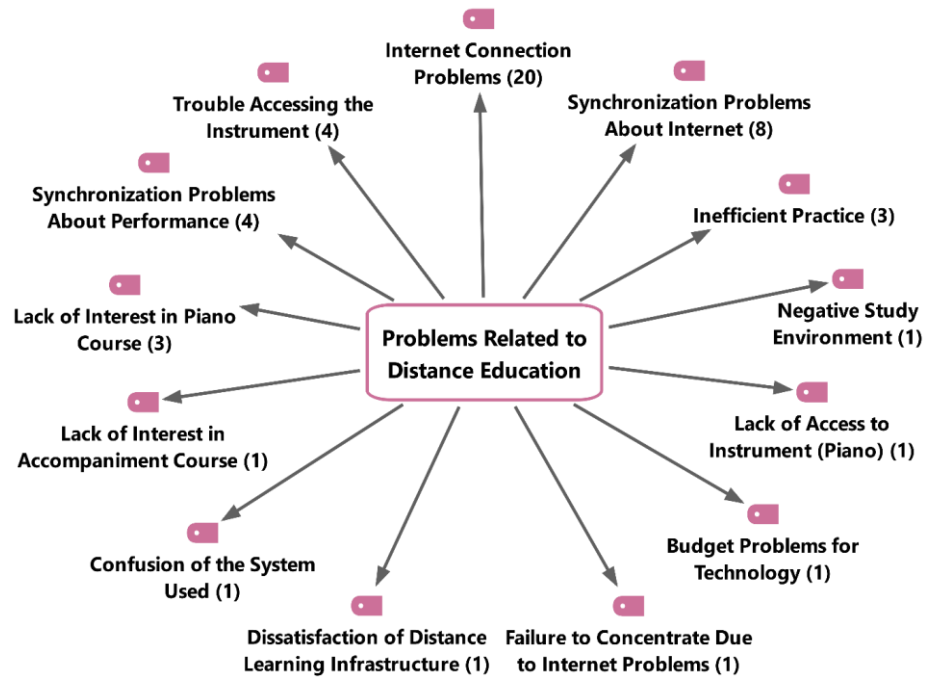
Problems Related to Distance Education

Internet Connection Problems (20)

Synchronization Problems About Internet (8)

Inefficient Practice (3)

Negative Study Environment (1)

Lack of Access to Instrument (Piano) (1)

Budget Problems for Technology (1)

Failure to Concentrate Due to Internet Problems (1)

Dissatisfaction of Distance Learning Infrastructure (1)

Confusion of the System Used (1)

Lack of Interest in Accompaniment Course (1)

Lack of Interest in Piano Course (3)

Synchronization Problems About Performance (4)

Trouble Accessing the Instrument (4)